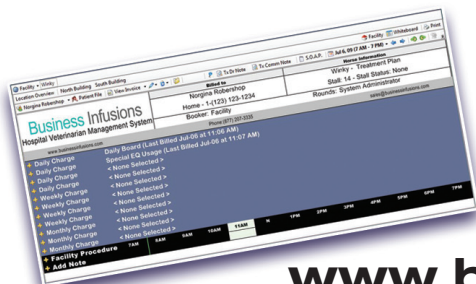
Facility - Winky
Location Overview North Building South Building
Norgina Robershop Patient File View Invoice
To Do Note To Comm Note S.O.A.P. Jul 6, 09 (7 AM - 7 PM)
Facility Whiteboard Print
Business Infusions
Hospital Veterinarian Management System
www.businessinfusions.com
Billed to
Norgina Robershop
Home - 1-(123) 123-1234
Booker: Facility
Phone (877) 207-3335
Horse Information
Winky - Treatment Plan
Stall: 14 - Stall Status: None
Rounds: System Administrator
sales@businessinfusions.com
Daily Board (Last Billed Jul-06 at 11:06 AM)
Special EQ Usage (Last Billed Jul-06 at 11:07 AM)
Daily Charge < None Selected >
Daily Charge < None Selected >
Daily Charge < None Selected >
Weekly Charge < None Selected >
Weekly Charge < None Selected >
Weekly Charge < None Selected >
Weekly Charge < None Selected >
Monthly Charge < None Selected >
Monthly Charge < None Selected >
Monthly Charge < None Selected >
Facility Procedure
Add Note
7AM 8AM 9AM 10AM 11AM N 1PM 2PM 3PM 4PM 5PM 6PM 7PM
www.b